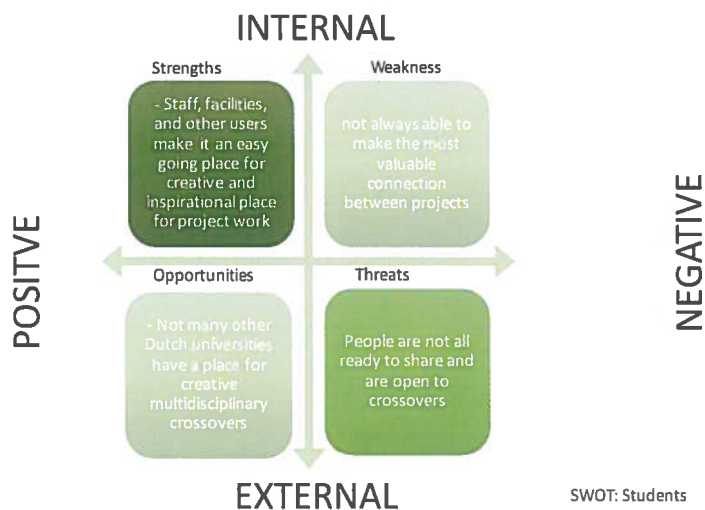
INTERNAL

POSITIVE

Strengths

- Staff, facilities, and other users make it an easy going place for creative and inspirational place for project work

Weakness

not always able to make the most valuable connection between projects

NEGATIVE

Opportunities

- Not many other Dutch universities have a place for creative multidisciplinary crossovers

Threats

People are not all ready to share and are open to crossovers

EXTERNAL

SWOT: Students